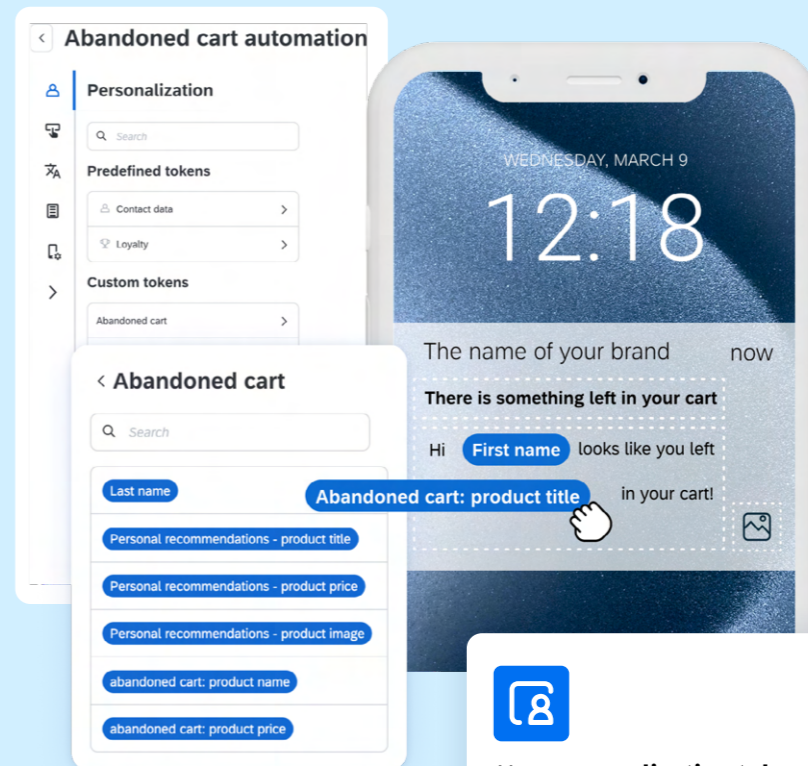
Abandoned cart automation

Personalization

Search

Predefined tokens

Contact data

Loyalty

Custom tokens

Abandoned cart

Abandoned cart

Search

Last name

Personal recommendations - product title

Personal recommendations - product price

Personal recommendations - product image

abandoned cart: product name

abandoned cart: product price

WEDNESDAY, MARCH 9

12:18

The name of your brand now

There is something left in your cart

Hi First name looks like you left Abandoned cart: product title in your cart!

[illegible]